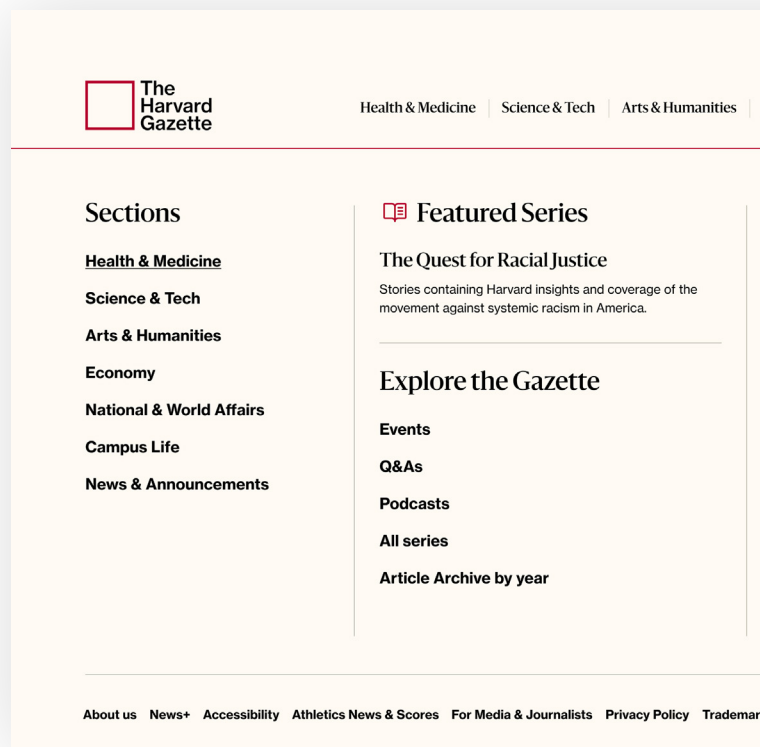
The Harvard Gazette

Health & Medicine | Science & Tech | Arts & Humanities

Sections

Health & Medicine

Science & Tech

Arts & Humanities

Economy

National & World Affairs

Campus Life

News & Announcements

Featured Series

The Quest for Racial Justice

Stories containing Harvard insights and coverage of the movement against systemic racism in America.

Explore the Gazette

Events

Q&As

Podcasts

All series

Article Archive by year

About us News+ Accessibility Athletics News & Scores For Media & Journalists Privacy Policy Trademar